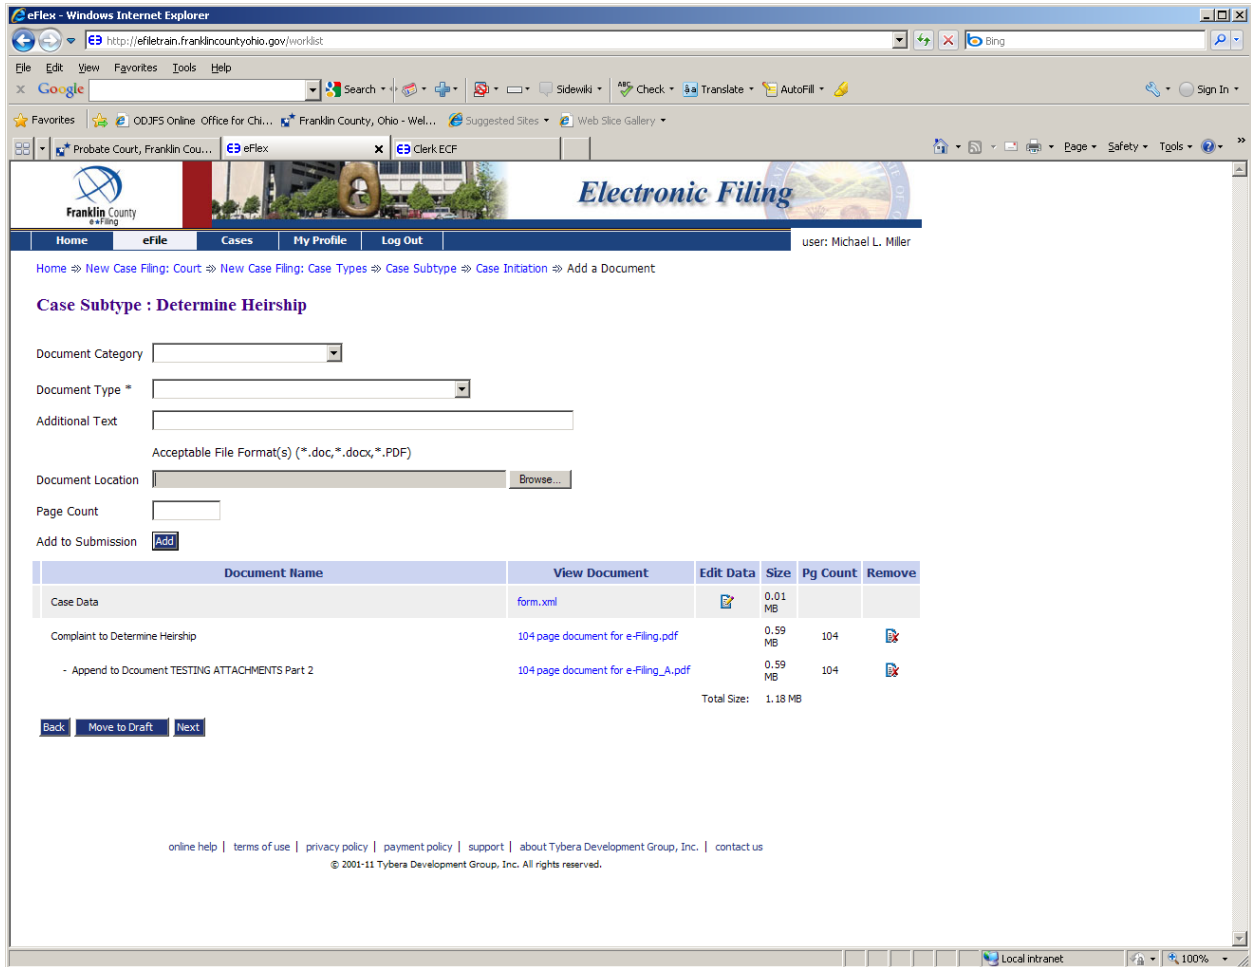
eFlex - Windows Internet Explorer

http://efiletrain.franklincountyohio.gov/worklist

Bing

File Edit View Favorites Tools Help

Google Search Sidewiki Check Translate AutoFill Sign In

Favorites ODJFS Online Office for Chi... Franklin County, Ohio - Wel... Suggested Sites Web Slice Gallery

Probate Court, Franklin Cou... eFlex Clerk ECF

Page Safety Tools

Franklin County e-Filing

Electronic Filing

Home eFile Cases My Profile Log Out

user: Michael L. Miller

Home ⇛ New Case Filing: Court ⇛ New Case Filing: Case Types ⇛ Case Subtype ⇛ Case Initiation ⇛ Add a Document

Case Subtype : Determine Heirship

Document Category

Document Type *

Additional Text

Acceptable File Format(s) (*.doc,*.docx,*.PDF)

Document Location Browse...

Page Count

Add to Submission Add

| Document Name | View Document | Edit Data | Size | Pg Count | Remove |
|---|---|---|---|---|---|
| Case Data | form.xml | | 0.01 MB | | |
| Complaint to Determine Heirship | 104 page document for e-Filing.pdf | | 0.59 MB | 104 | |
| - Append to Dcoument TESTING ATTACHMENTS Part 2 | 104 page document for e-Filing_A.pdf | | 0.59 MB | 104 | |
| | | Total Size: | 1.18 MB | | |

Back Move to Draft Next

online help | terms of use | privacy policy | payment policy | support | about Tybera Development Group, Inc. | contact us

© 2001-11 Tybera Development Group, Inc. All rights reserved.

Local intranet 100%